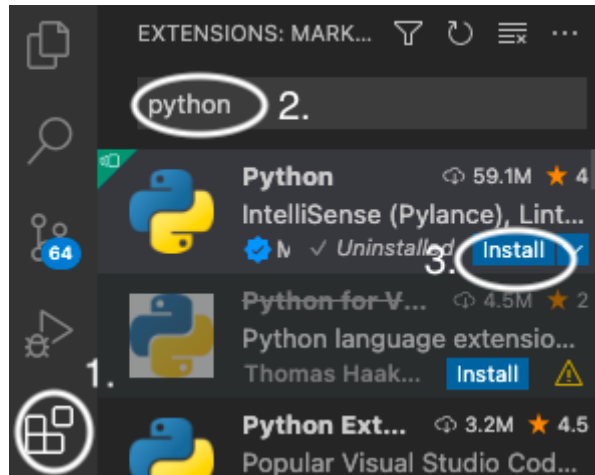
EXTENSIONS: MARK...

python 2.

64

Python 59.1M 4
IntelliSense (Pylance), Lint...
M ✓ Uninstalled 3. Install

Python for V... 4.5M 2
Python language extensio...
Thomas Haak... Install

1.

Python Ext... 3.2M 4.5
Popular Visual Studio Cod...